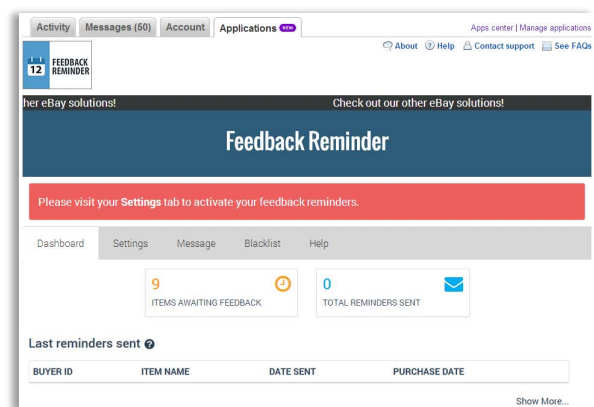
Activity Messages (50) Account Applications NEW

Apps center | Manage applications

12 FEEDBACK REMINDER

About Help Contact support See FAQs

her eBay solutions! Check out our other eBay solutions!

Feedback Reminder

Please visit your **Settings** tab to activate your feedback reminders.

Dashboard Settings Message Blacklist Help

9
ITEMS AWAITING FEEDBACK

0
TOTAL REMINDERS SENT

Last reminders sent

| BUYER ID | ITEM NAME | DATE SENT | PURCHASE DATE |
|---|---|---|---|

Show More...